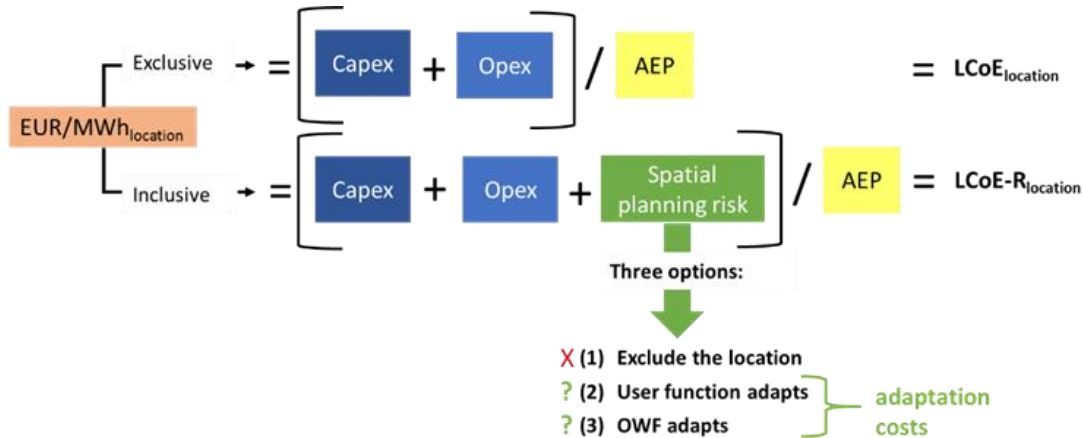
EUR/MWh$_{location}$

Exclusive → = [ Capex + Opex ] / AEP = LCoE$_{location}$

Inclusive → = [ Capex + Opex + Spatial planning risk ] / AEP = LCoE-R$_{location}$

Three options:

X (1) Exclude the location
? (2) User function adapts
? (3) OWF adapts

adaptation costs